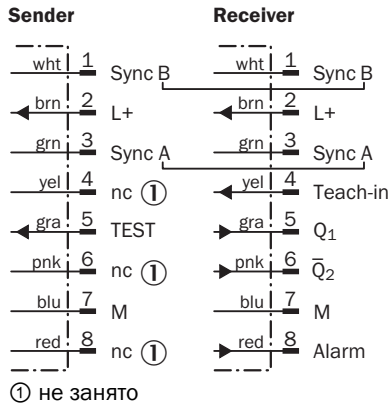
Sender

wht 1 Sync B
brn 2 L+
grn 3 Sync A
yel 4 nc ①
gra 5 TEST
pnk 6 nc ①
blu 7 M
red 8 nc ①

Receiver

wht 1 Sync B
brn 2 L+
grn 3 Sync A
yel 4 Teach-in
gra 5 $Q_1$
pnk 6 $\overline{Q}_2$
blu 7 M
red 8 Alarm

① не занято